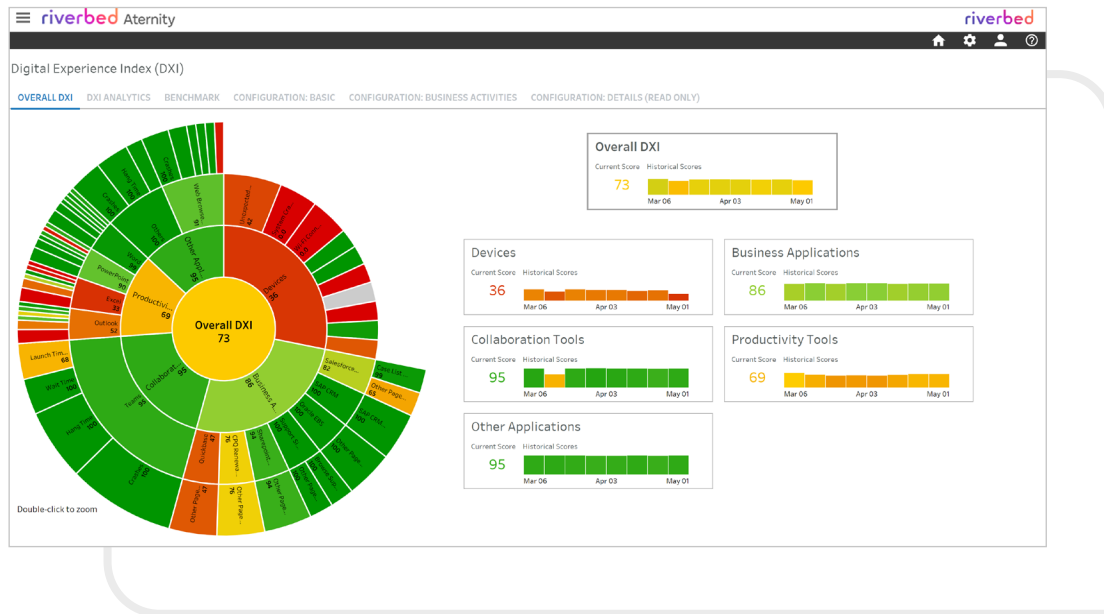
riverbed Aternity

riverbed

Digital Experience Index (DXI)

OVERALL DXI DXI ANALYTICS BENCHMARK CONFIGURATION: BASIC CONFIGURATION: BUSINESS ACTIVITIES CONFIGURATION: DETAILS (READ ONLY)

Overall DXI
73

Devices
36

Productivi...
69

Other Appl...
95

Collaborat...
95

Business A...
86

Web Browse...

Power Point

Excel
52

Outlook

Launch Tim...
68

Wait Time
100

Hang Time
100

Teams
95

Crashes
100

Salesforce...
82

Case List
63

Other Page...
63

Quickbooks
47

Other Page...
47

QPO Renewa...
76

Other Page...
76

Double-click to zoom

Overall DXI
Current Score Historical Scores
73
Mar 06 Apr 03 May 01

Devices
Current Score Historical Scores
36
Mar 06 Apr 03 May 01

Business Applications
Current Score Historical Scores
86
Mar 06 Apr 03 May 01

Collaboration Tools
Current Score Historical Scores
95
Mar 06 Apr 03 May 01

Productivity Tools
Current Score Historical Scores
69
Mar 06 Apr 03 May 01

Other Applications
Current Score Historical Scores
95
Mar 06 Apr 03 May 01